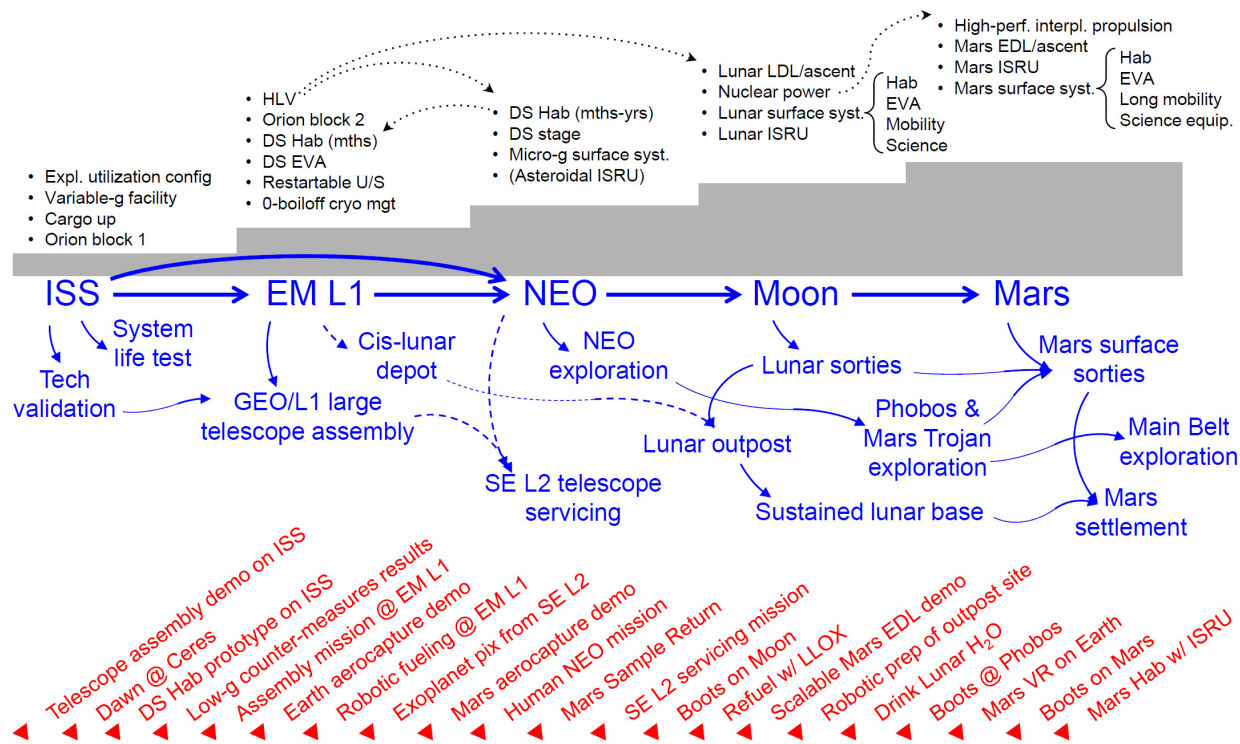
• High-perf. interpl. propulsion
• Mars EDL/ascent
• Mars ISRU
• Mars surface syst.

Hab
EVA
Long mobility
Science equip.

• Lunar LDL/ascent
• Nuclear power
• Lunar surface syst.
• Lunar ISRU

Hab
EVA
Mobility
Science

• HLV
• Orion block 2
• DS Hab (mths)
• DS EVA
• Restartable U/S
• 0-boiloff cryo mgt

• DS Hab (mths-yrs)
• DS stage
• Micro-g surface syst.
• (Asteroidal ISRU)

• Expl. utilization config
• Variable-g facility
• Cargo up
• Orion block 1

ISS
EM L1
NEO
Moon
Mars

System life test
Tech validation
GEO/L1 large telescope assembly
Cis-lunar depot
NEO exploration
SE L2 telescope servicing
Lunar sorties
Lunar outpost
Sustained lunar base
Phobos & Mars Trojan exploration
Mars surface sorties
Main Belt exploration
Mars settlement

Telescope assembly demo on ISS
Dawn @ Ceres
DS Hab prototype on ISS
Low-g counter-measures results
Assembly mission @ EM L1
Earth aerocapture demo
Robotic fueling @ EM L1
Exoplanet pix from SE L2
Mars aerocapture demo
Human NEO mission
Mars Sample Return
SE L2 servicing mission
Boots on Moon
Refuel w/ LLOX
Scalable Mars EDL demo
Robotic prep of outpost site
Drink Lunar $H_2O$
Boots @ Phobos
Mars VR on Earth
Boots on Mars
Mars Hab w/ ISRU